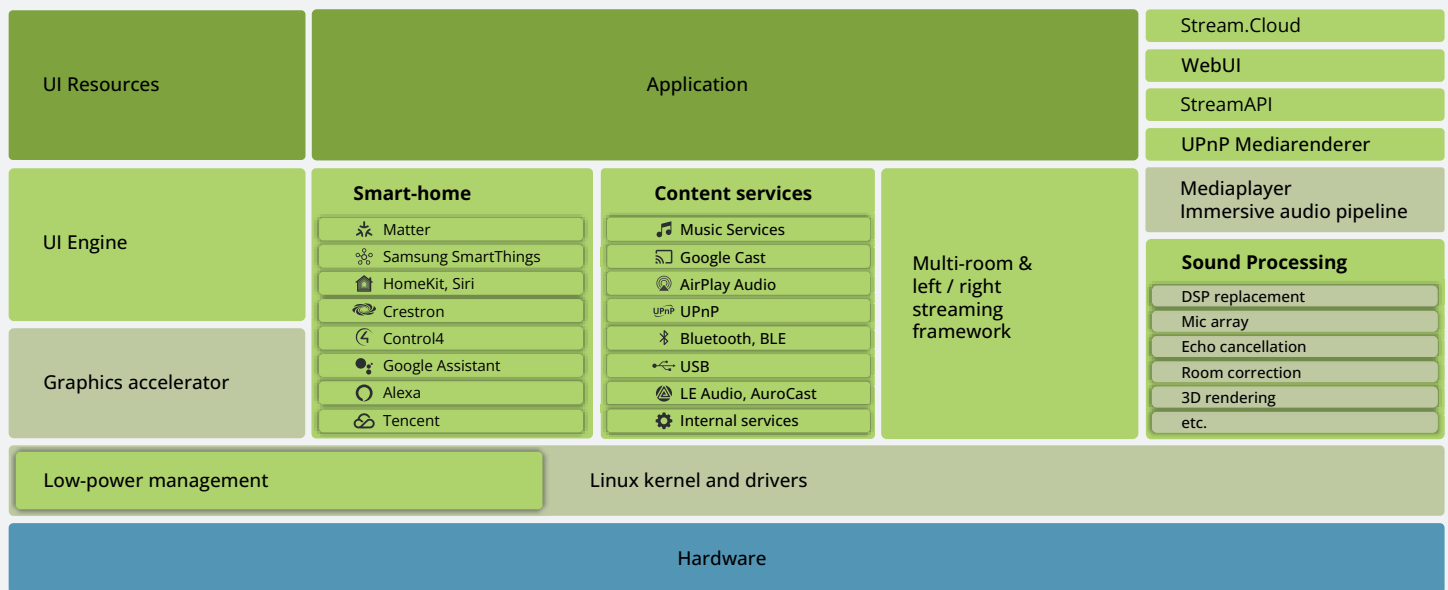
UI Resources

Application

Stream.Cloud

WebUI

StreamAPI

UPnP Mediarenderer

UI Engine

Smart-home

Matter

Samsung SmartThings

HomeKit, Siri

Crestron

Control4

Google Assistant

Alexa

Tencent

Content services

Music Services

Google Cast

AirPlay Audio

UPnP UPnP

Bluetooth, BLE

USB

LE Audio, AuroCast

Internal services

Multi-room & left / right streaming framework

Mediaplayer
Immersive audio pipeline

Sound Processing

DSP replacement

Mic array

Echo cancellation

Room correction

3D rendering

etc.

Graphics accelerator

Low-power management

Linux kernel and drivers

Hardware